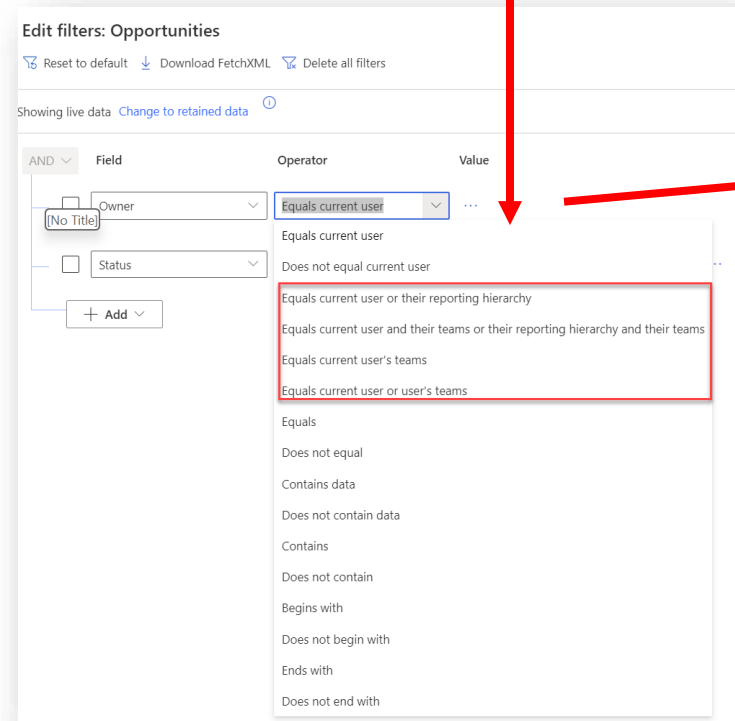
Edit filters: Opportunities

Reset to default   Download FetchXML   Delete all filters

Showing live data   Change to retained data

AND   Field   Operator   Value

Owner   Equals current user   ...

[No Title]

Status

+ Add

Equals current user
Does not equal current user
Equals current user or their reporting hierarchy
Equals current user and their teams or their reporting hierarchy and their teams
Equals current user's teams
Equals current user or user's teams
Equals
Does not equal
Contains data
Does not contain data
Contains
Does not contain
Begins with
Does not begin with
Ends with
Does not end with